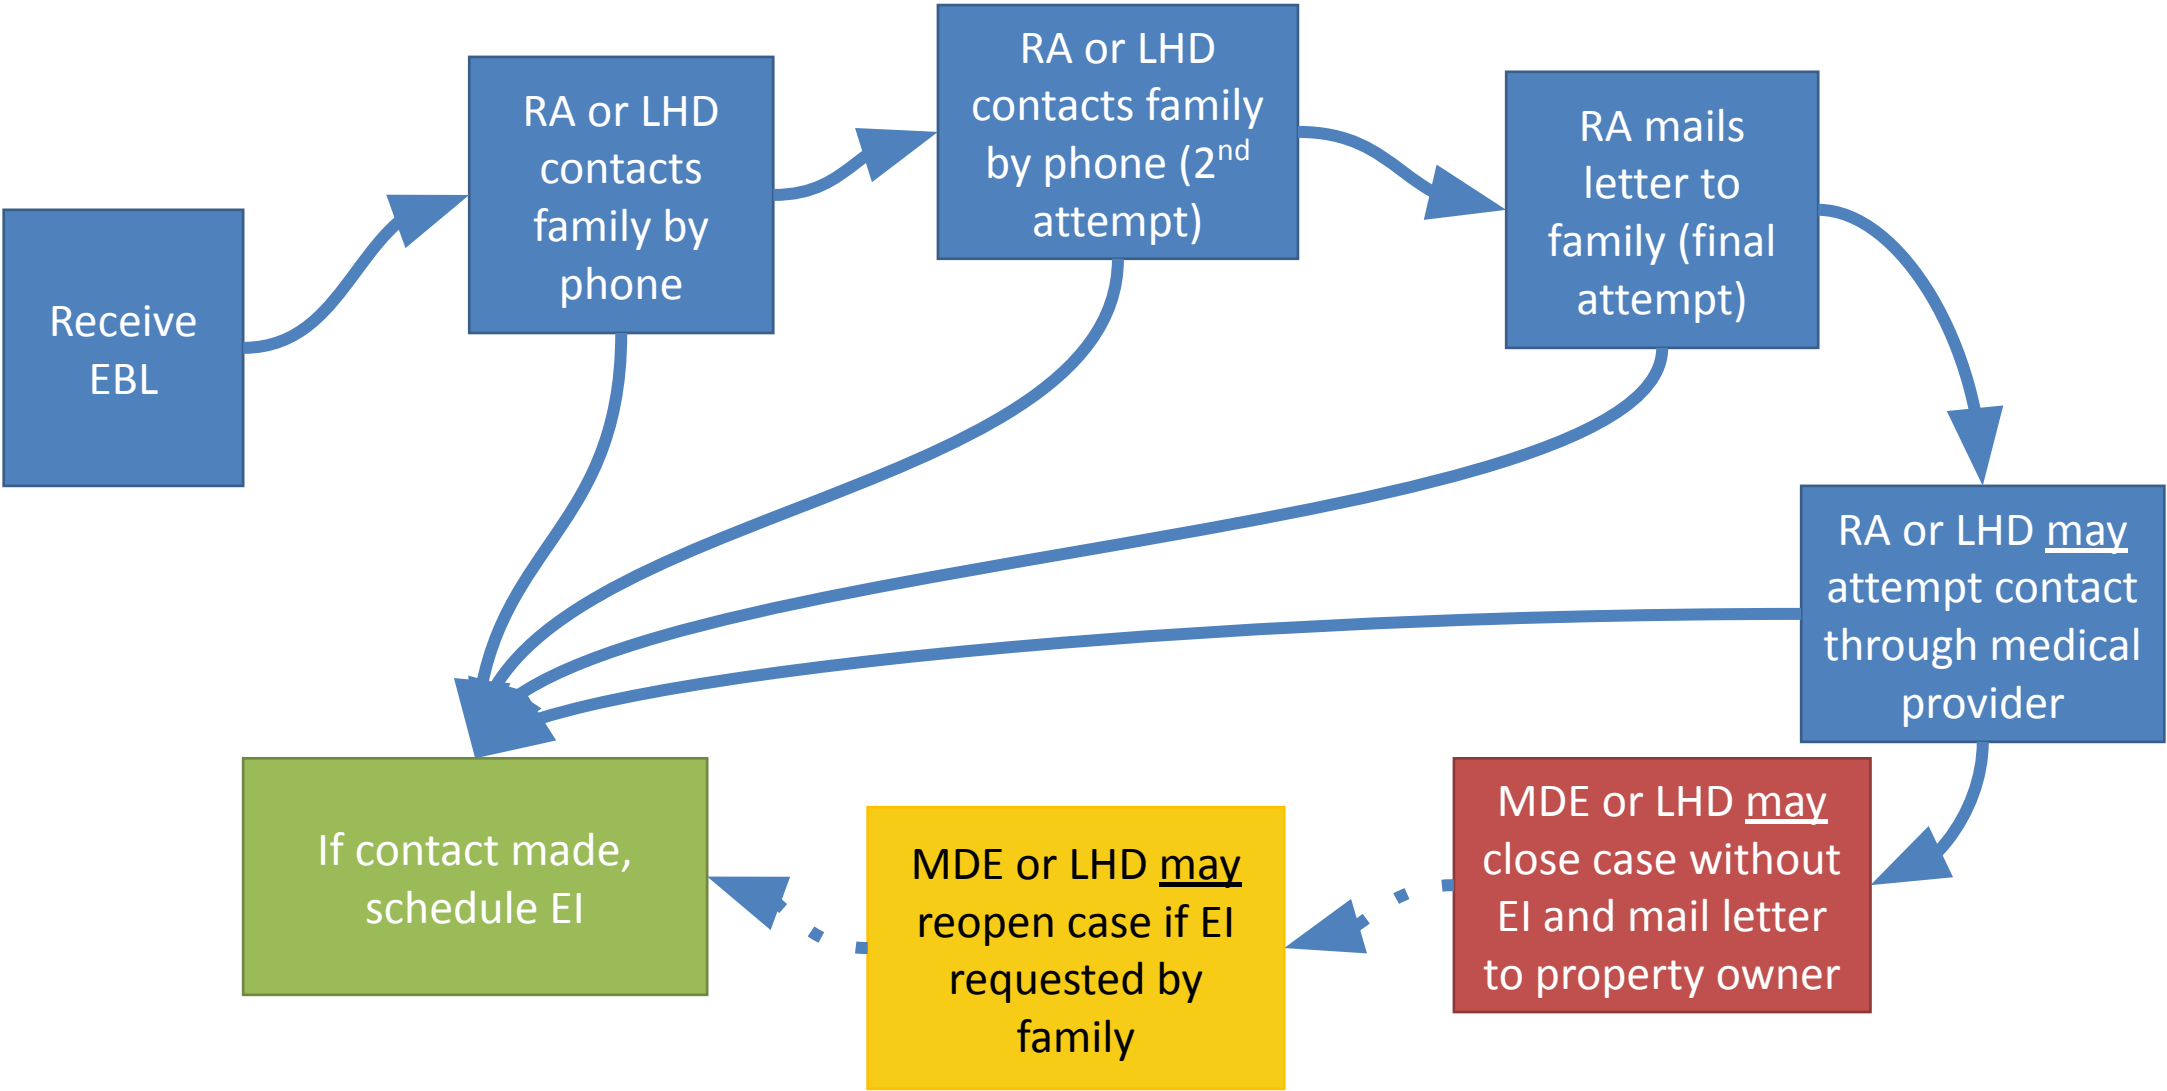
Receive EBL

RA or LHD contacts family by phone

RA or LHD contacts family by phone (2$^{nd}$ attempt)

RA mails letter to family (final attempt)

RA or LHD may attempt contact through medical provider

MDE or LHD may close case without EI and mail letter to property owner

MDE or LHD may reopen case if EI requested by family

If contact made, schedule EI